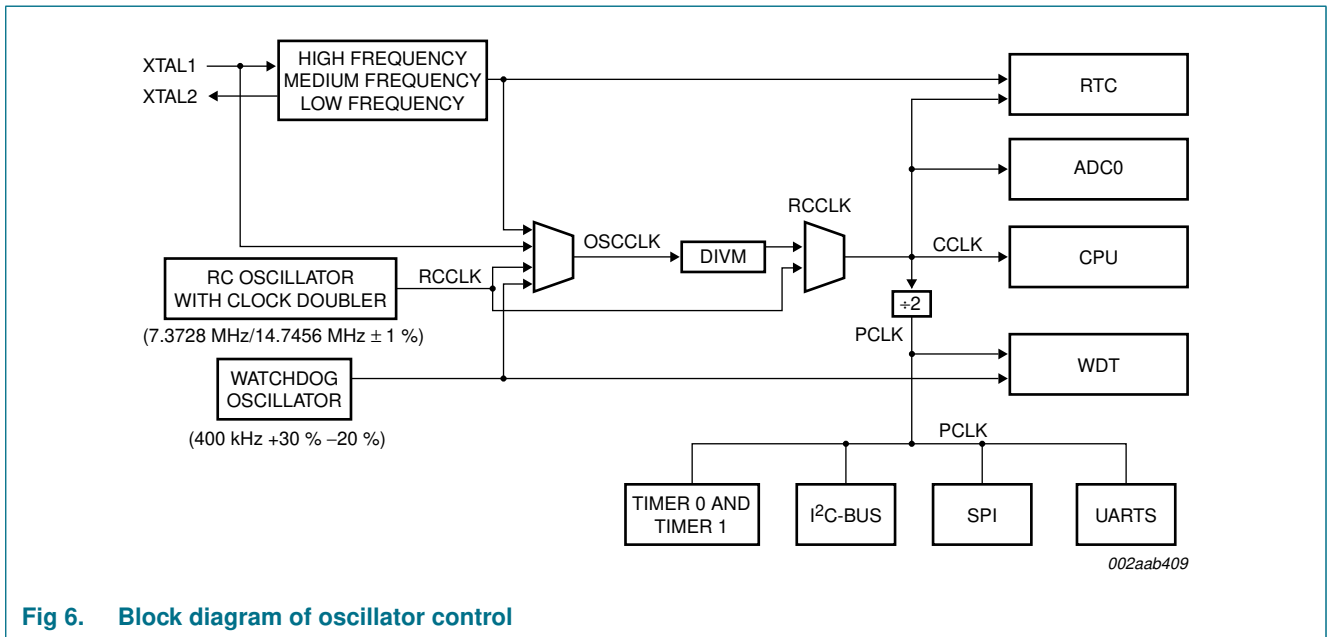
XTAL1
XTAL2
HIGH FREQUENCY
MEDIUM FREQUENCY
LOW FREQUENCY
RTC
ADC0
RCCLK
OSCCLK
DIVM
CCLK
CPU
RC OSCILLATOR
WITH CLOCK DOUBLER
RCCLK
$\div 2$
(7.3728 MHz/14.7456 MHz $\pm$ 1 %)
PCLK
WDT
WATCHDOG
OSCILLATOR
(400 kHz +30 % −20 %)
PCLK
TIMER 0 AND
TIMER 1
I$^2$C-BUS
SPI
UARTS
002aab409

Fig 6. Block diagram of oscillator control